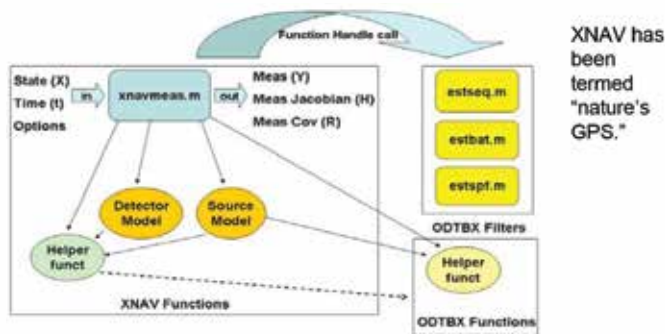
Function Handle call

State (X)
Time (t)
Options

in

xnavmeas.m

out

Meas (Y)
Meas Jacobian (H)
Meas Cov (R)

estseq.m

estbat.m

estspf.m

ODTBX Filters

Detector Model

Source Model

Helper funct

XNAV Functions

Helper funct

ODTBX Functions

XNAV has been termed "nature's GPS."